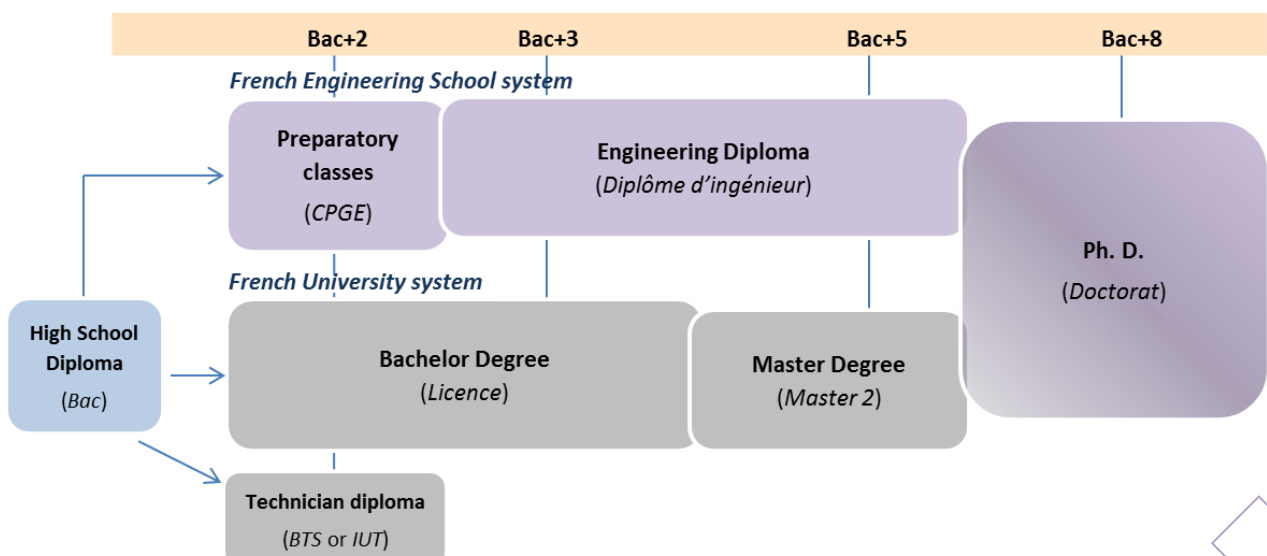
Bac+2 Bac+3 Bac+5 Bac+8

French Engineering School system

Preparatory classes
(CPGE)

Engineering Diploma
(Diplôme d'ingénieur)

Ph. D.
(Doctorat)

French University system

High School Diploma
(Bac)

Bachelor Degree
(Licence)

Master Degree
(Master 2)

Technician diploma
(BTS or IUT)